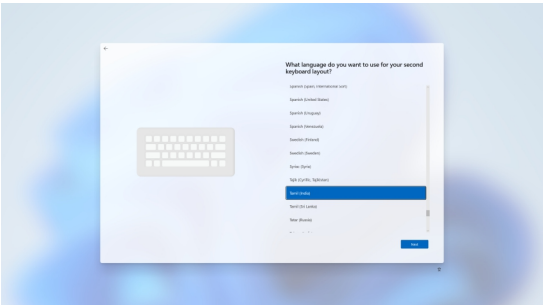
What language do you want to use for your second keyboard layout?

Spanish (Spain, International sort)

Spanish (United States)

Spanish (Uruguay)

Spanish (Venezuela)

Swedish (Finland)

Swedish (Sweden)

Syriac (Syria)

Tajik (Cyrillic, Tajikistan)

Tamil (India)

Tamil (Sri Lanka)

Tatar (Russia)

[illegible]

Next